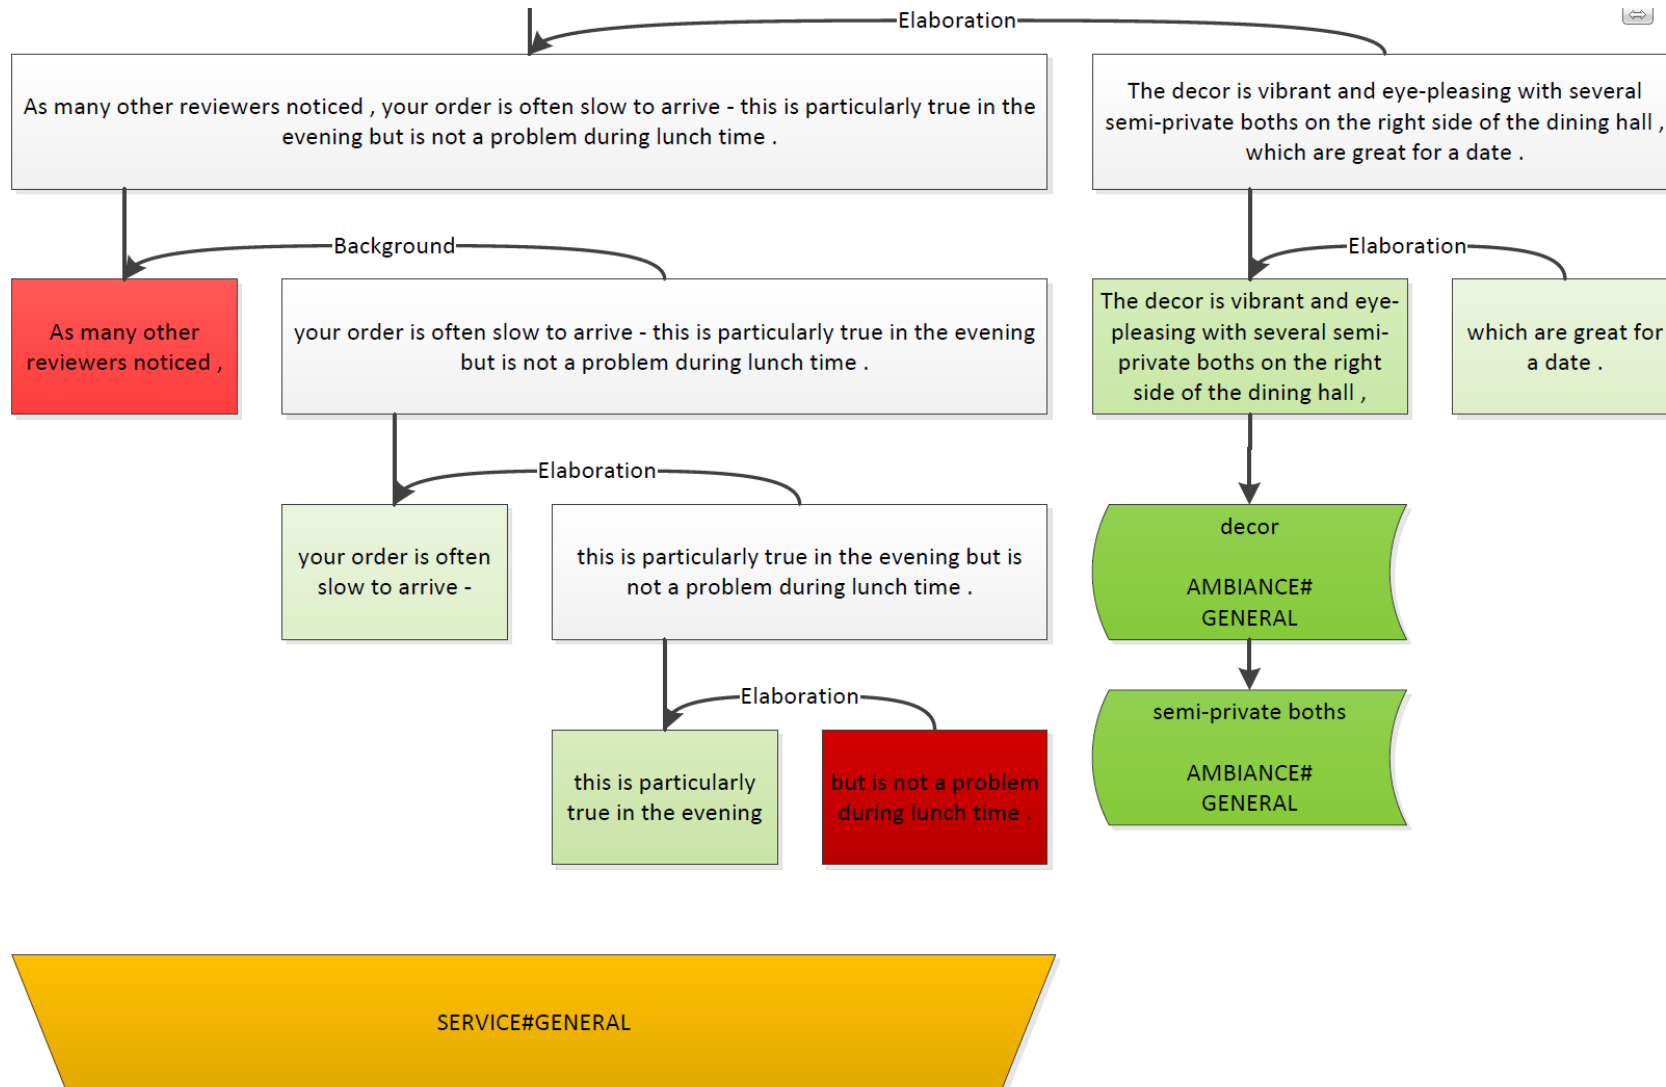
Elaboration

As many other reviewers noticed , your order is often slow to arrive - this is particularly true in the evening but is not a problem during lunch time .

The decor is vibrant and eye-pleasing with several semi-private boths on the right side of the dining hall , which are great for a date .

Background

As many other reviewers noticed ,

your order is often slow to arrive - this is particularly true in the evening but is not a problem during lunch time .

Elaboration

The decor is vibrant and eye-pleasing with several semi-private boths on the right side of the dining hall ,

which are great for a date .

Elaboration

your order is often slow to arrive -

this is particularly true in the evening but is not a problem during lunch time .

decor

AMBIANCE# GENERAL

Elaboration

this is particularly true in the evening

but is not a problem during lunch time .

semi-private boths

AMBIANCE# GENERAL

SERVICE#GENERAL